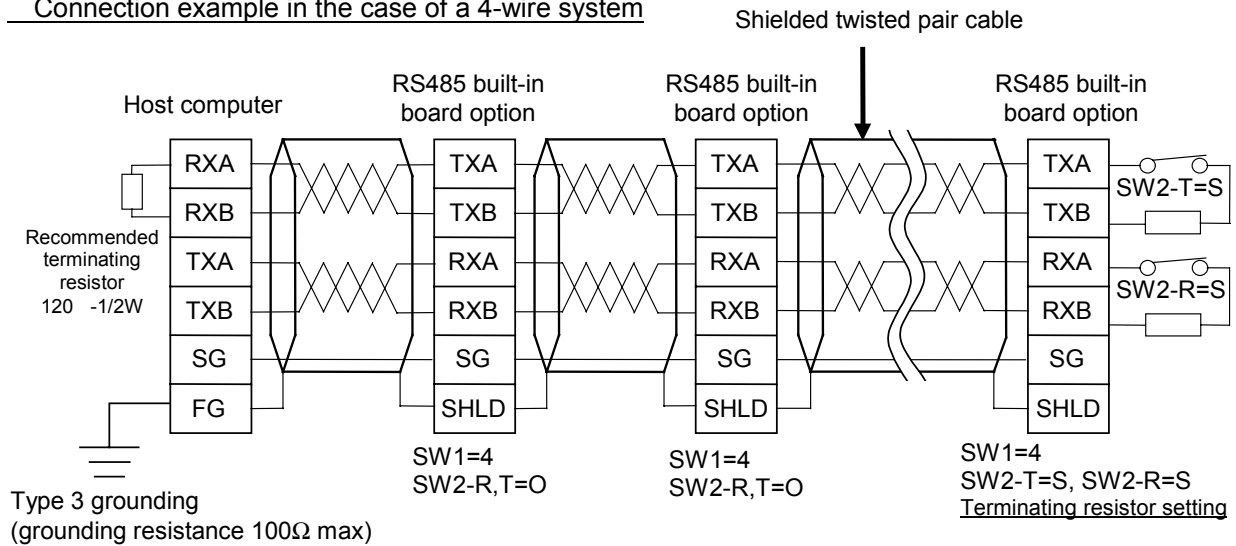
Connection example in the case of a 4-wire system

Shielded twisted pair cable

Host computer

RS485 built-in board option

RS485 built-in board option

RS485 built-in board option

RXA
RXB
TXA
TXB
SG
FG

Recommended terminating resistor 120 -1/2W

TXA
TXB
RXA
RXB
SG
SHLD

TXA
TXB
RXA
RXB
SG
SHLD

TXA
TXB
RXA
RXB
SG
SHLD

SW2-T=S

SW2-R=S

SW1=4
SW2-R,T=O

SW1=4
SW2-R,T=O

SW1=4
SW2-T=S, SW2-R=S
Terminating resistor setting

Type 3 grounding
(grounding resistance 100Ω max)